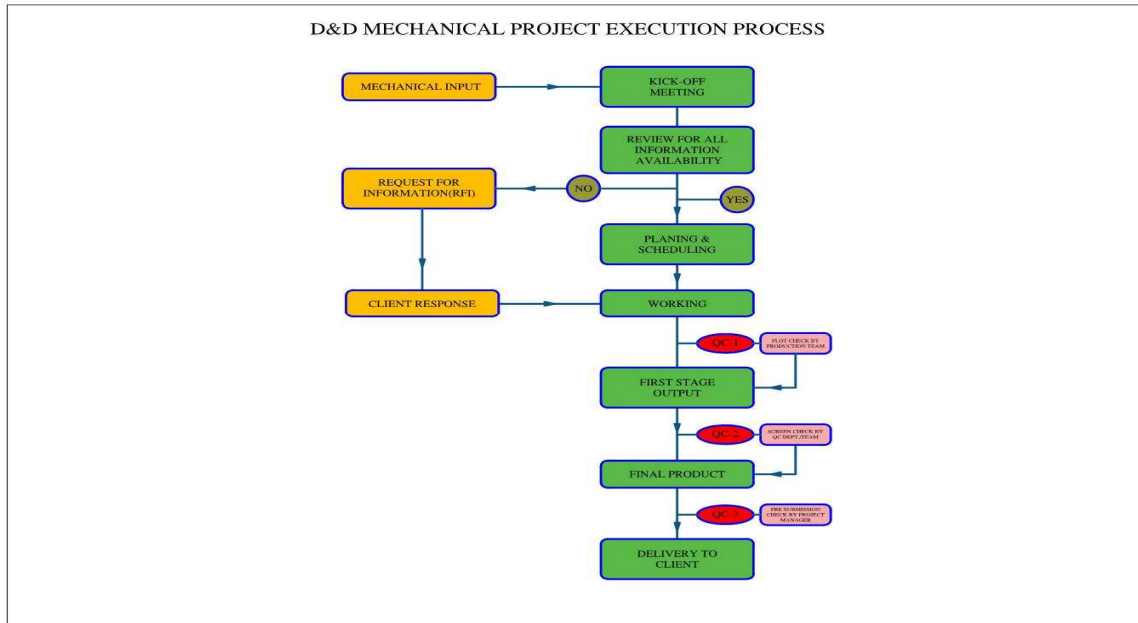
D&D MECHANICAL PROJECT EXECUTION PROCESS

MECHANICAL INPUT

KICK-OFF MEETING

REVIEW FOR ALL INFORMATION AVAILABILITY

REQUEST FOR INFORMATION(RFI)

NO

YES

PLANING & SCHEDULING

CLIENT RESPONSE

WORKING

QC-1

PLOT CHECK BY PRODUCTION TEAM

FIRST STAGE OUTPUT

QC-2

SCREEN CHECK BY QC DEPT./TEAM

FINAL PRODUCT

QC-3

PRE SUBMISSION CHECK BY PROJECT MANAGER

DELIVERY TO CLIENT